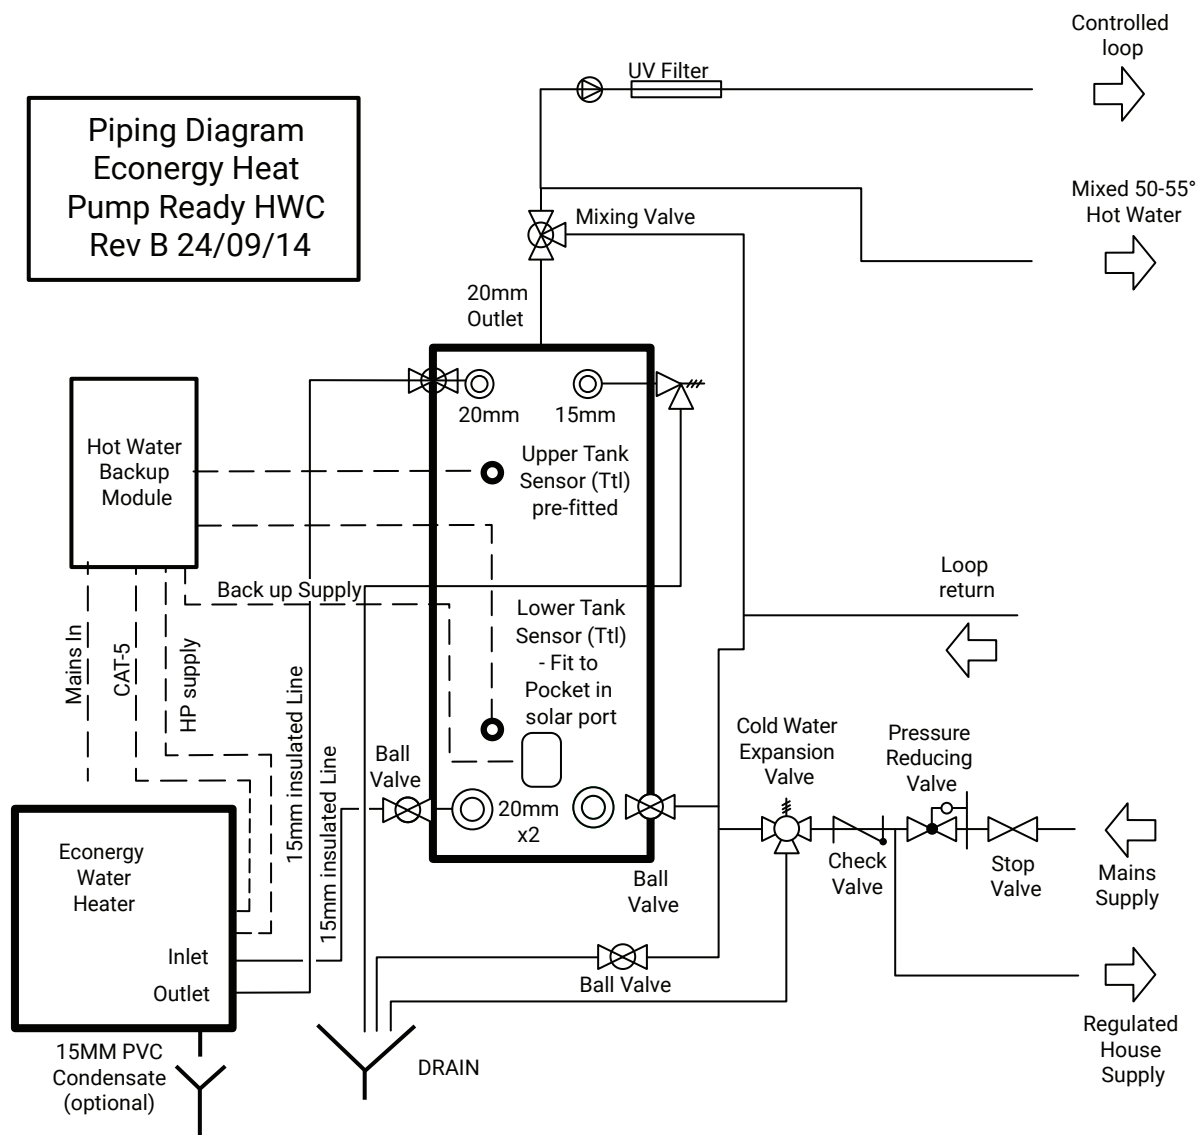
Piping Diagram
Econergy Heat
Pump Ready HWC
Rev B 24/09/14

UV Filter

Controlled loop

Mixing Valve

Mixed 50-55° Hot Water

20mm Outlet

20mm

15mm

Hot Water Backup Module

Upper Tank Sensor (Ttl) pre-fitted

Back up Supply

Lower Tank Sensor (Ttl) - Fit to Pocket in solar port

Loop return

Mains In

CAT-5

HP supply

15mm insulated Line

15mm insulated Line

Ball Valve

20mm x2

Cold Water Expansion Valve

Pressure Reducing Valve

Econergy Water Heater

Inlet

Outlet

Ball Valve

Check Valve

Stop Valve

Mains Supply

Ball Valve

Regulated House Supply

15MM PVC Condensate (optional)

DRAIN